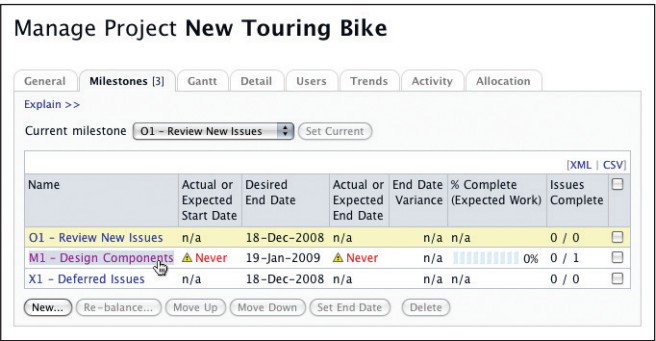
Manage Project **New Touring Bike**

General | Milestones [3] | Gantt | Detail | Users | Trends | Activity | Allocation

Explain >>

Current milestone O1 - Review New Issues | Set Current

[XML | CSV]

| Name | Actual or Expected Start Date | Desired End Date | Actual or Expected End Date | End Date Variance | % Complete (Expected Work) | Issues Complete | |
|---|---|---|---|---|---|---|---|
| O1 - Review New Issues | n/a | 18-Dec-2008 | n/a | n/a | n/a | 0 / 0 | |
| M1 - Design Components | Never | 19-Jan-2009 | Never | n/a | 0% | 0 / 1 | |
| X1 - Deferred Issues | n/a | 18-Dec-2008 | n/a | n/a | | 0 / 0 | |

New... | Re-balance... | Move Up | Move Down | Set End Date | Delete